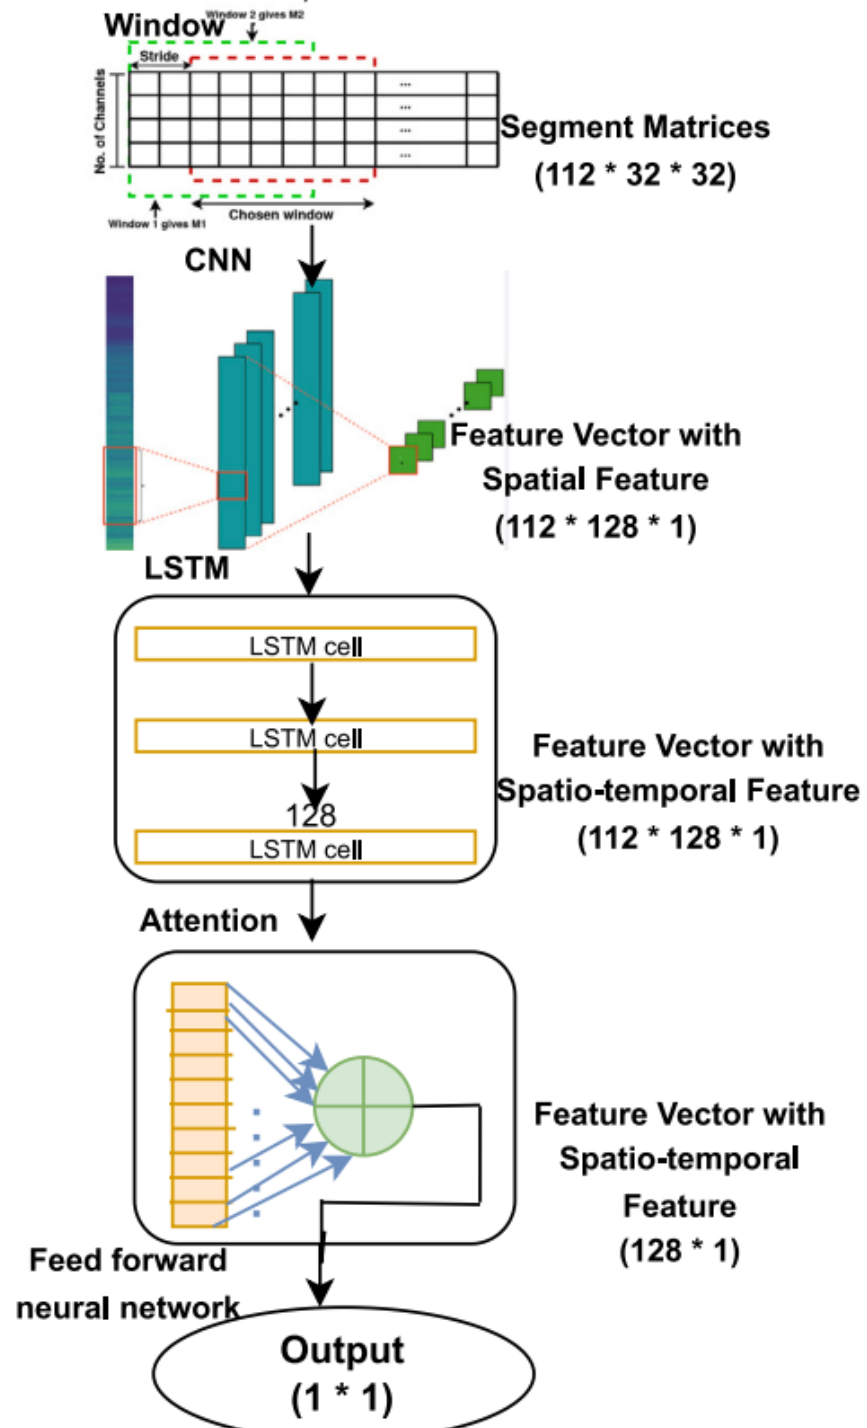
Window
Window 2 gives M2
Stride
No. of Channels
...
...
...
...
Segment Matrices
(112 * 32 * 32)
Window 1 gives M1
Chosen window

CNN

Feature Vector with Spatial Feature
(112 * 128 * 1)

LSTM
LSTM cell
LSTM cell
128
LSTM cell

Feature Vector with Spatio-temporal Feature
(112 * 128 * 1)

Attention

Feature Vector with Spatio-temporal Feature
(128 * 1)

Feed forward neural network

Output
(1 * 1)